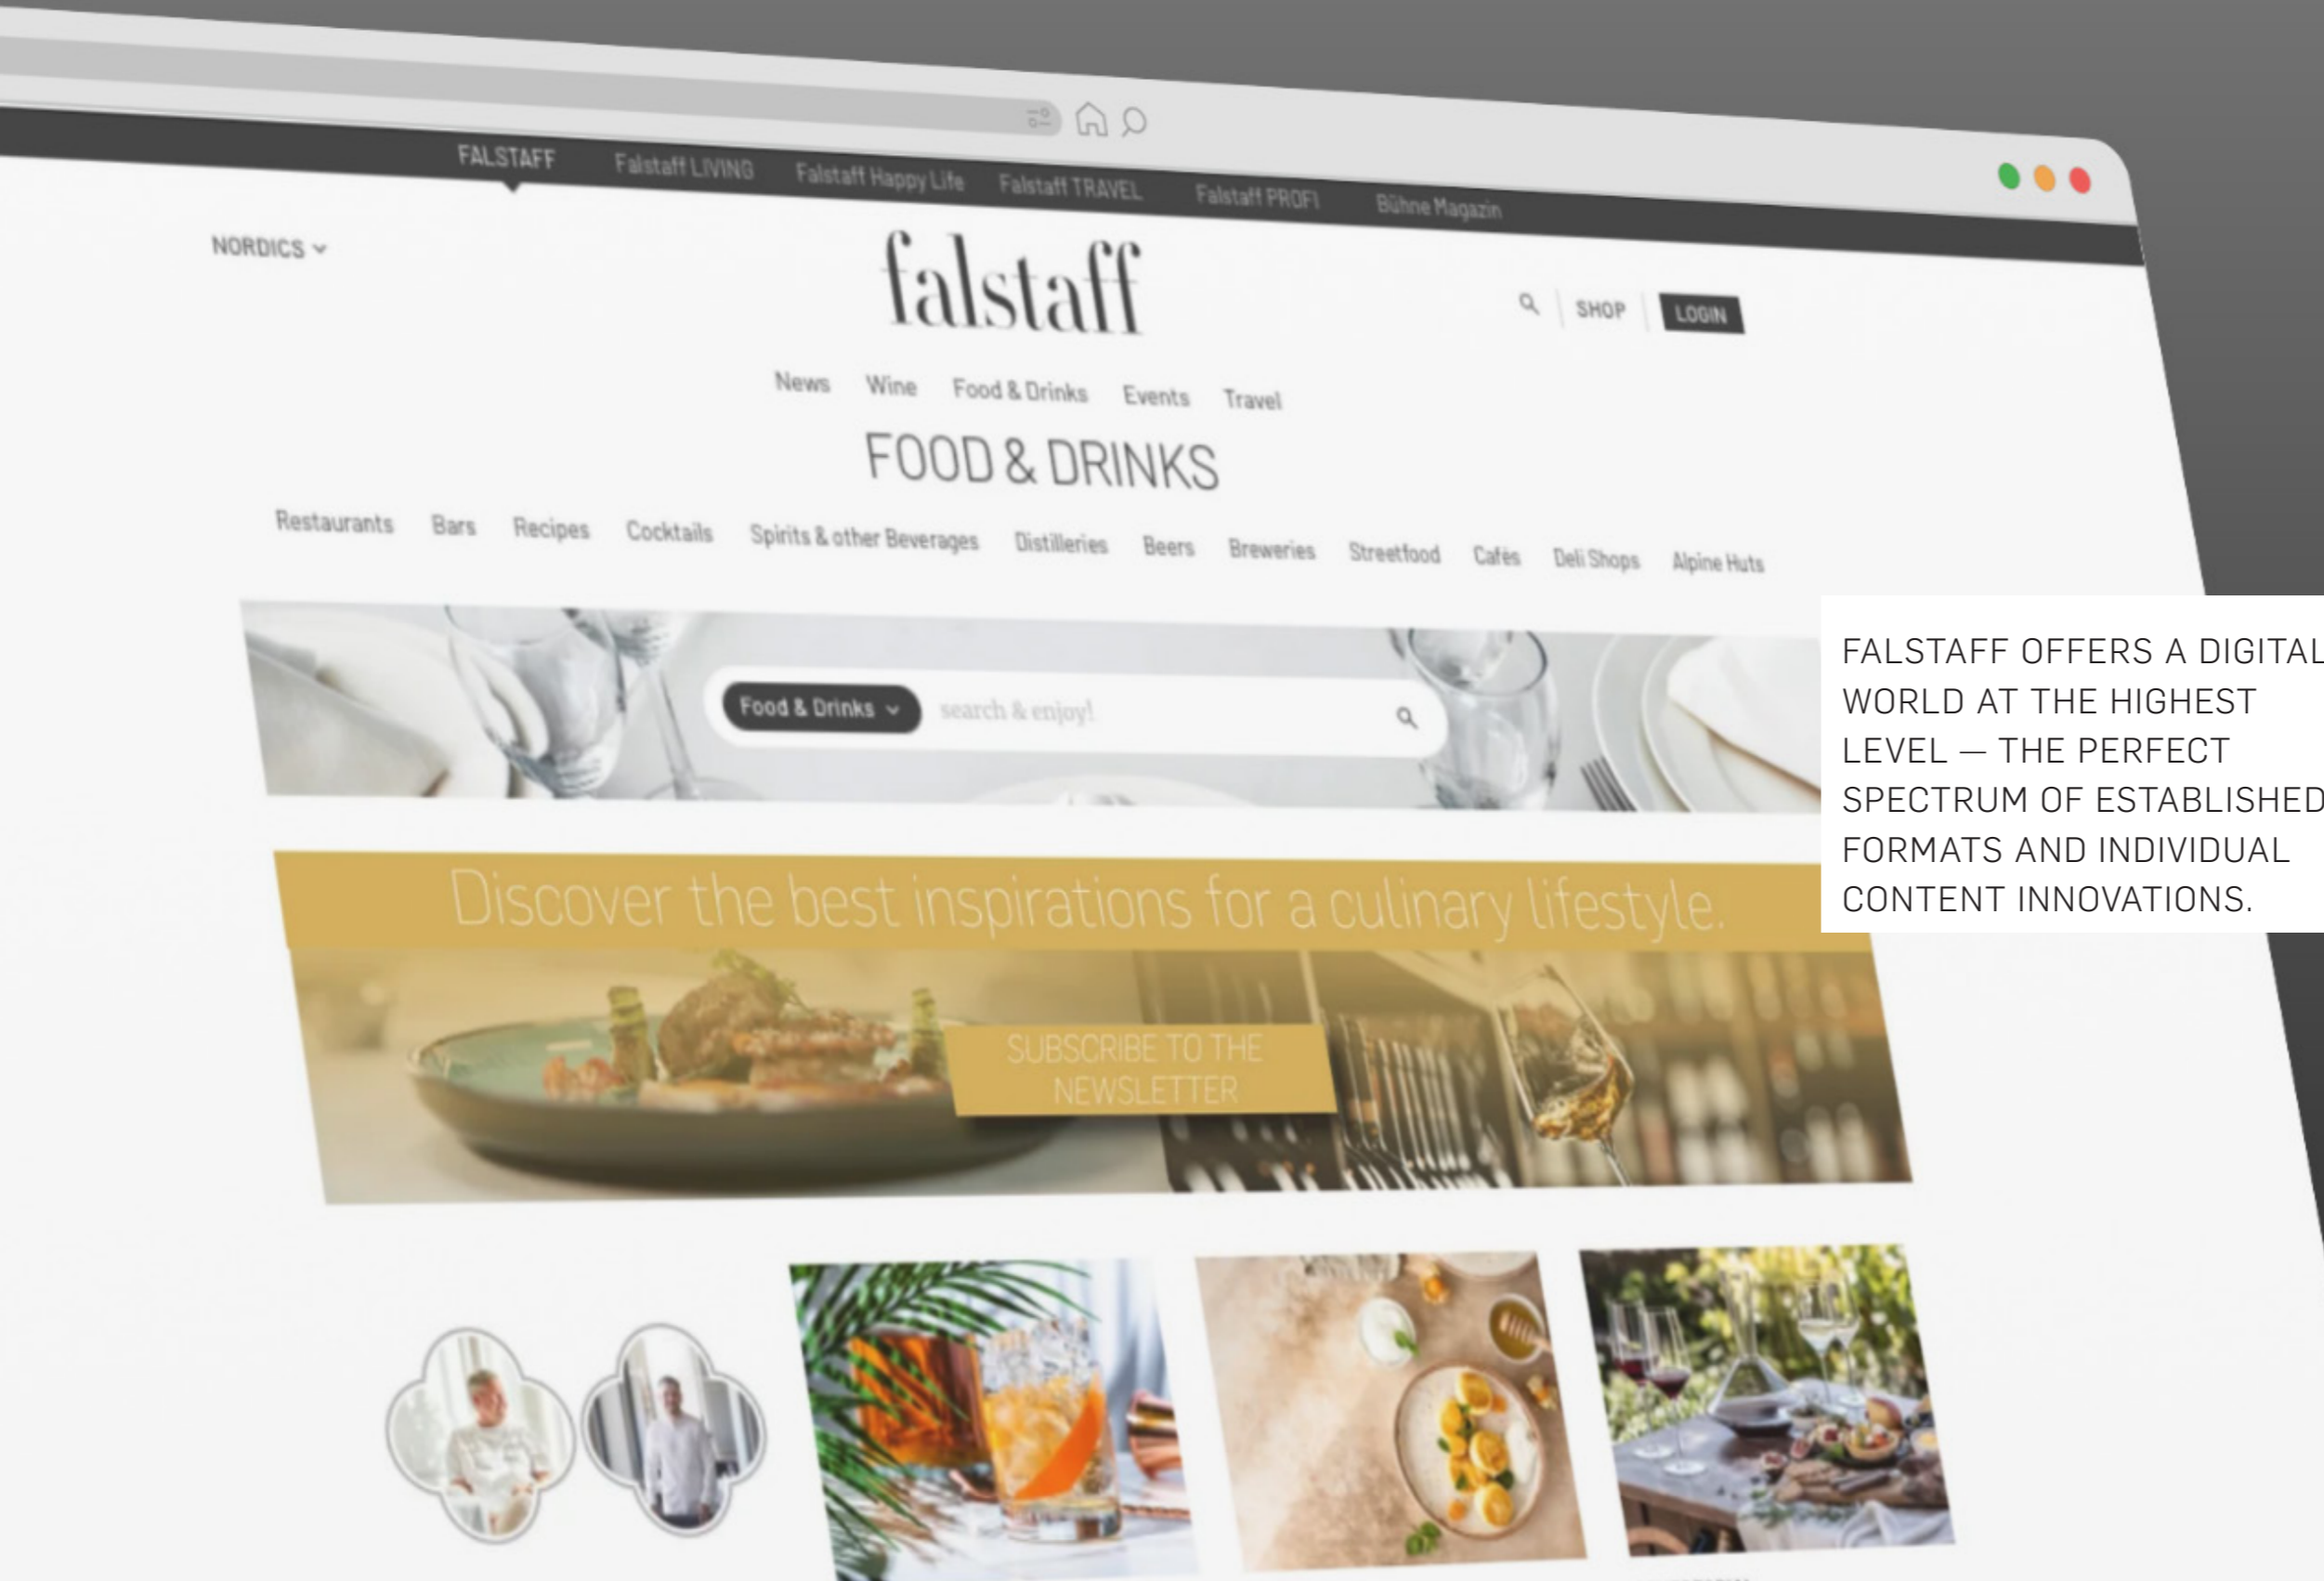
FALSTAFF Falstaff LIVING Falstaff Happy Life Falstaff TRAVEL Falstaff PROFI Bühne Magazin

NORDICS

falstaff

SHOP LOGIN

News Wine Food & Drinks Events Travel

FOOD & DRINKS

Restaurants Bars Recipes Cocktails Spirits & other Beverages Distilleries Beers Breweries Streetfood Cafés Deli Shops Alpine Huts

Food & Drinks search & enjoy!

Discover the best inspirations for a culinary lifestyle.

SUBSCRIBE TO THE NEWSLETTER

FALSTAFF OFFERS A DIGITAL WORLD AT THE HIGHEST LEVEL — THE PERFECT SPECTRUM OF ESTABLISHED FORMATS AND INDIVIDUAL CONTENT INNOVATIONS.